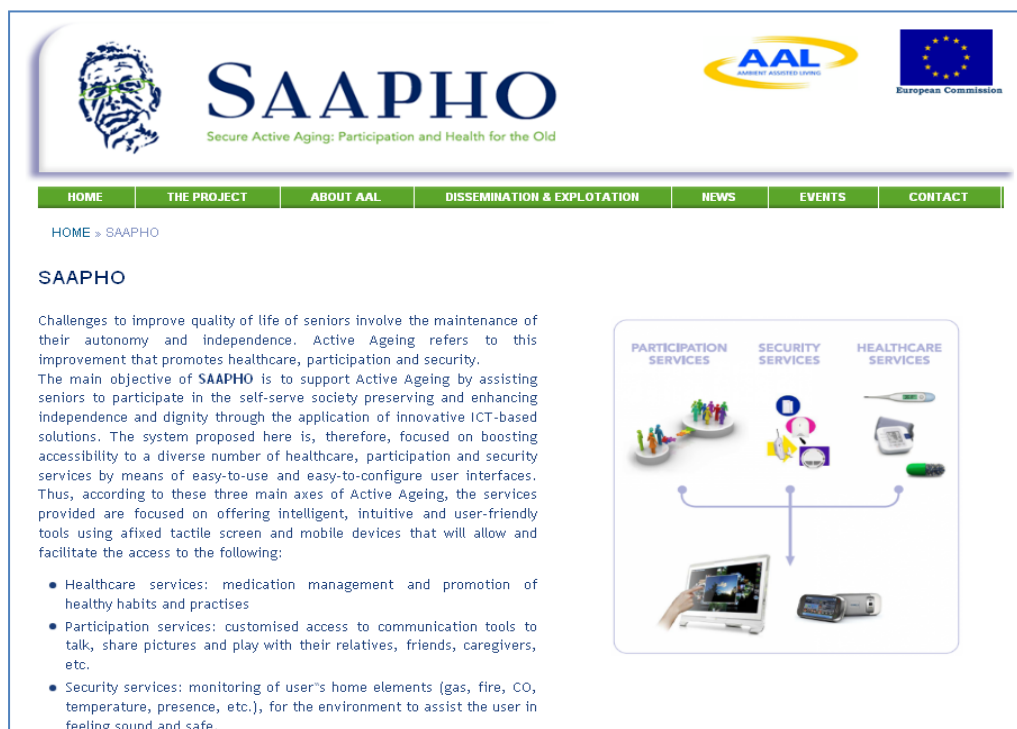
SAAPHO

Secure Active Aging: Participation and Health for the Old

AAL
AMBIENT ASSISTED LIVING

European Commission

HOME | THE PROJECT | ABOUT AAL | DISSEMINATION & EXPLOTATION | NEWS | EVENTS | CONTACT

HOME » SAAPHO

SAAPHO

Challenges to improve quality of life of seniors involve the maintenance of their autonomy and independence. Active Ageing refers to this improvement that promotes healthcare, participation and security.
The main objective of SAAPHO is to support Active Ageing by assisting seniors to participate in the self-serve society preserving and enhancing independence and dignity through the application of innovative ICT-based solutions. The system proposed here is, therefore, focused on boosting accessibility to a diverse number of healthcare, participation and security services by means of easy-to-use and easy-to-configure user interfaces. Thus, according to these three main axes of Active Ageing, the services provided are focused on offering intelligent, intuitive and user-friendly tools using afixed tactile screen and mobile devices that will allow and facilitate the access to the following:

- Healthcare services: medication management and promotion of healthy habits and practises
- Participation services: customised access to communication tools to talk, share pictures and play with their relatives, friends, caregivers, etc.
- Security services: monitoring of user"s home elements (gas, fire, CO, temperature, presence, etc.), for the environment to assist the user in feeling sound and safe.

PARTICIPATION SERVICES
SECURITY SERVICES
HEALTHCARE SERVICES